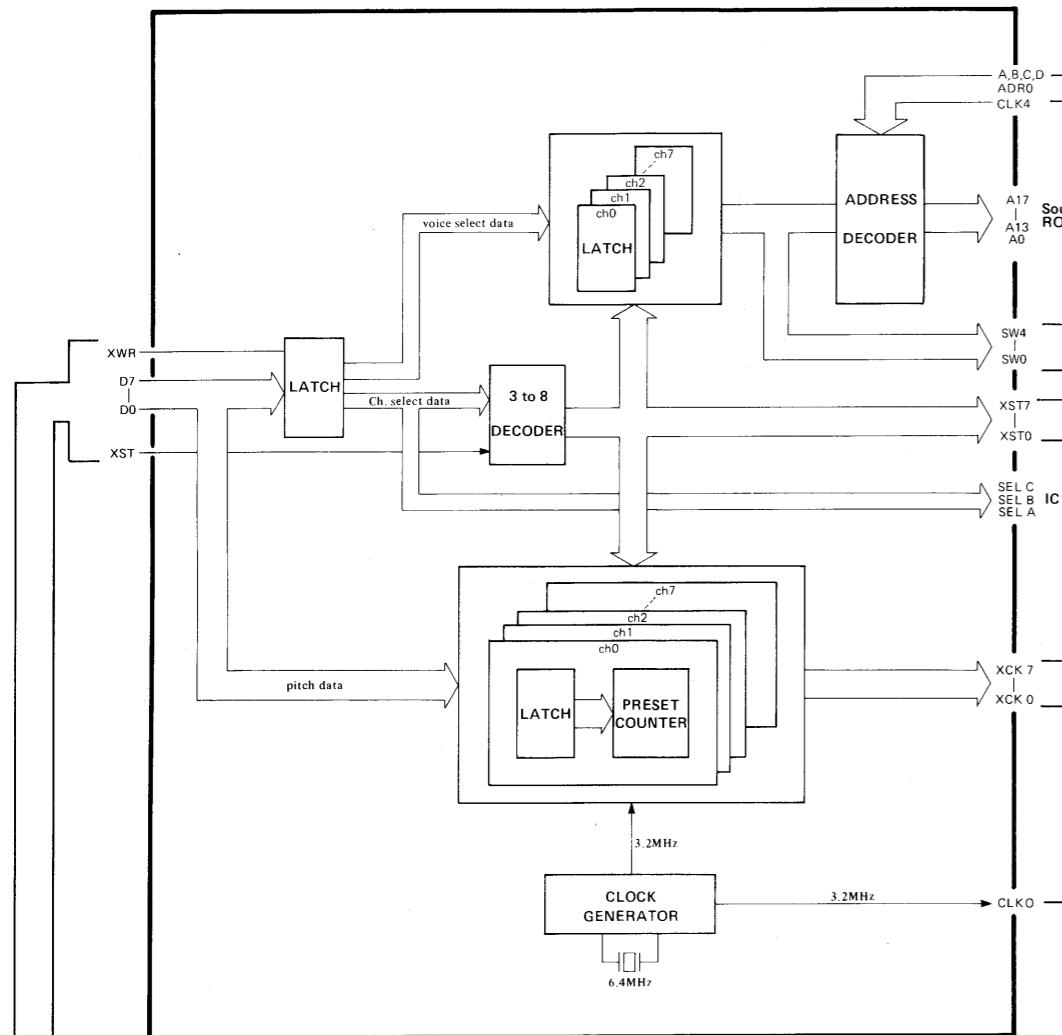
A,B,C,D
ADR0
CLK4

ch7
ch2
ch1
ch0
LATCH

ADDRESS
DECODER

A17
|
A13
A0

Sou
RO

voice select data

XWR
D7
|
D0
XST

LATCH

Ch. select data

3 to 8
DECODER

SW4
|
SW0

XST7
|
XST0

SEL C
SEL B
SEL A

IC

ch7
ch2
ch1
ch0

pitch data

LATCH

PRESET
COUNTER

XCK 7
|
XCK 0

3.2MHz

CLOCK
GENERATOR

3.2MHz

CLKO

6.4MHz